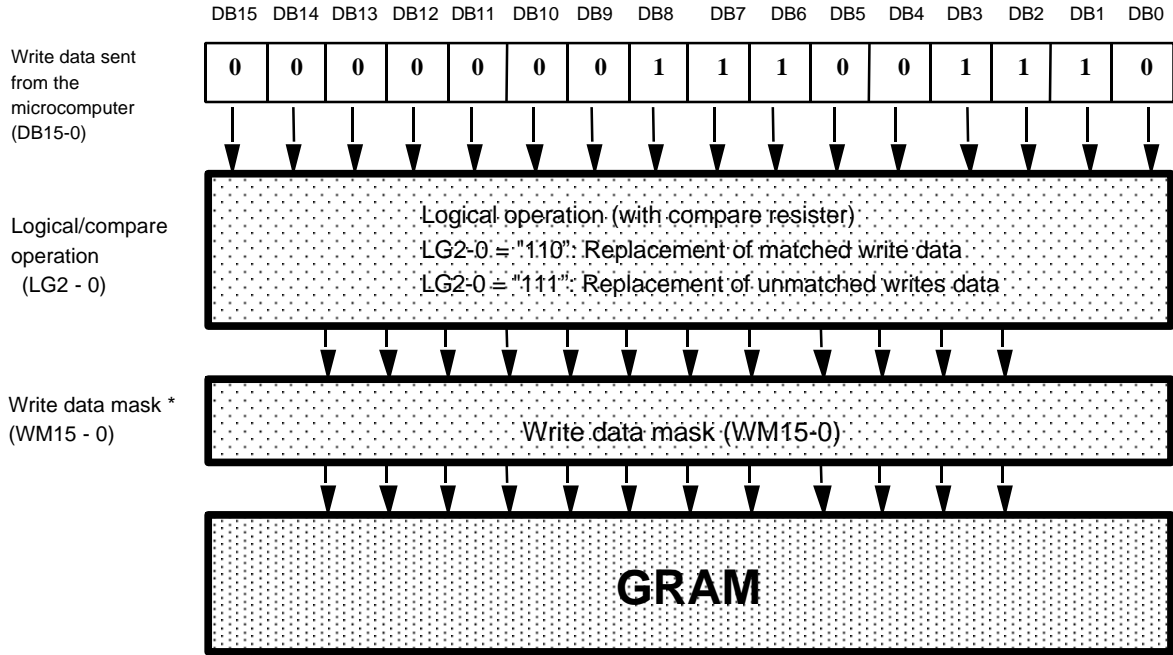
| DB15 | DB14 | DB13 | DB12 | DB11 | DB10 | DB9 | DB8 | DB7 | DB6 | DB5 | DB4 | DB3 | DB2 | DB1 | DB0 |
|---|---|---|---|---|---|---|---|---|---|---|---|---|---|---|---|
| 0 | 0 | 0 | 0 | 0 | 0 | 0 | 1 | 1 | 1 | 0 | 0 | 1 | 1 | 1 | 0 |

Write data sent from the microcomputer (DB15-0)

Logical/compare operation (LG2 - 0)

Logical operation (with compare resister)
LG2-0 = "110": Replacement of matched write data
LG2-0 = "111": Replacement of unmatched writes data

Write data mask * (WM15 - 0)

Write data mask (WM15-0)

GRAM